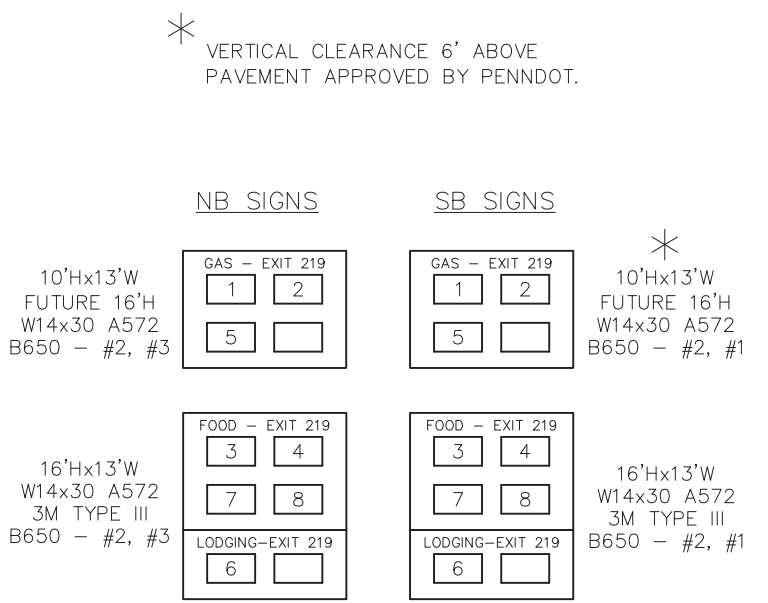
* VERTICAL CLEARANCE 6' ABOVE PAVEMENT APPROVED BY PENNDOT.

NB SIGNS

SB SIGNS

10'Hx13'W
FUTURE 16'H
W14x30 A572
B650 – #2, #3

GAS – EXIT 219
1 2
5

GAS – EXIT 219
1 2
5

*
10'Hx13'W
FUTURE 16'H
W14x30 A572
B650 – #2, #1

16'Hx13'W
W14x30 A572
3M TYPE III
B650 – #2, #3

FOOD – EXIT 219
3 4
7 8
LODGING–EXIT 219
6

FOOD – EXIT 219
3 4
7 8
LODGING–EXIT 219
6

16'Hx13'W
W14x30 A572
3M TYPE III
B650 – #2, #1